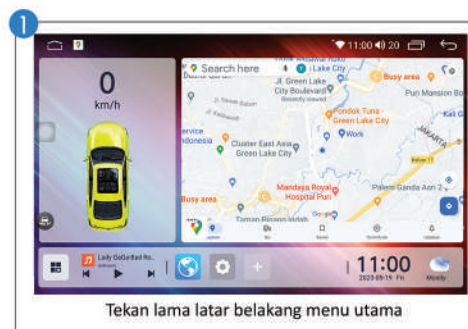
1

11:00 20

0

km/h

Search here

Lake City

J. Green Lake City Boulevard

Busy area

Puri Mansion Bo

Pondok Tuna - Green Lake City

Work

Cluster East Asia Green Lake City

lama Indonesia

Busy area

Mandaya Royal Hospital Puri

Palem Ganda Asri 2

Taman Palem Indah

Google

Lady GaGurbad Ro...

11:00

2023-09-19 Fri

Mostly

Tekan lama latar belakang menu utama